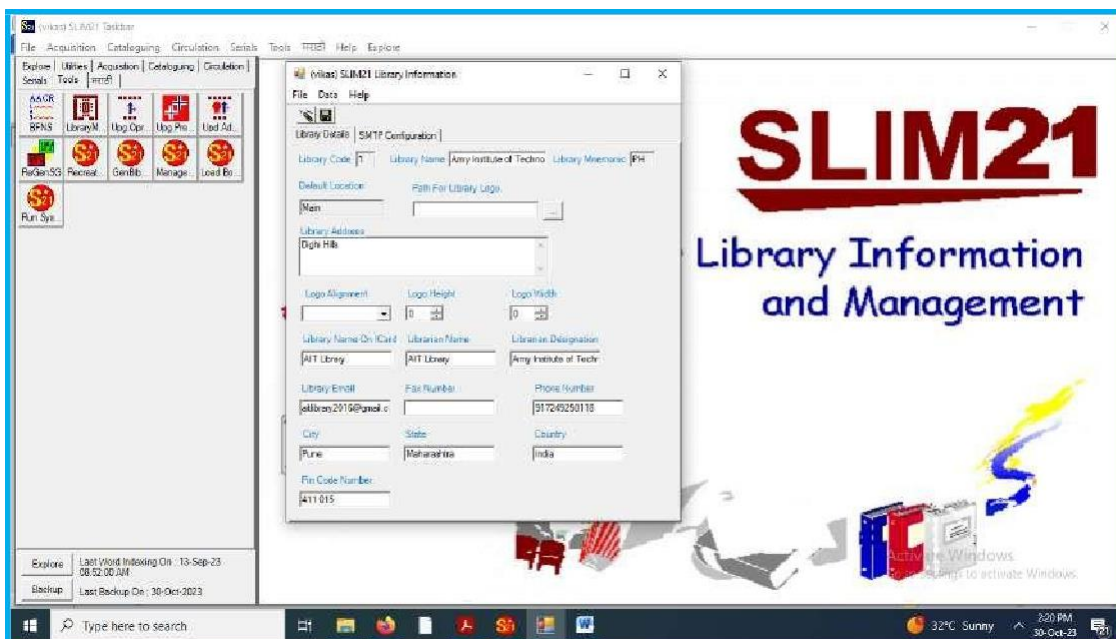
(vikas) SLIM21 Taskbar

File Acquisition Cataloguing Circulation Serials Tools मराठी Help Explore

Explore Utilities Acquisition Cataloguing Circulation Serials Tools मराठी

AACR BFNS LibraryM.. Upg Opr.. Upg Pre.. Upd Ad..

ReGen SG Recreat.. GenBib.. Manage.. Load Bo..

Run Sys..

(vikas) SLIM21 Library Information

File Data Help

Library Details SMTP Configuration

Library Code 1 Library Name Army Institute of Techno Library Mnemonic PH

Default Location Main

Path For Library Logo

Library Address Dighi Hills

Logo Alignment Logo Height 0 Logo Width 0

Library Name On ICard AIT Library

Librarian Name AIT Library

Librarian Designation Army Institute of Techr

Library Email aitlibrary2016@gmail.c

Fax Number

Phone Number 917249250118

City Pune

State Maharashtra

Country India

Pin Code Number 411 015

SLIM21

Library Information and Management

Explore Last Word Indexing On : 13-Sep-23 08:52:00 AM

Backup Last Backup On : 30-Oct-2023

Activate Windows
Go to Settings to activate Windows.

Type here to search

32°C Sunny 3:20 PM 30-Oct-23